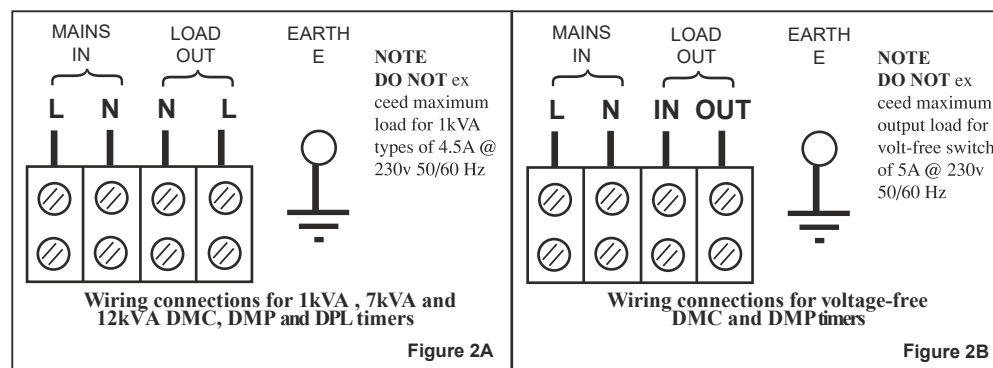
MAINS IN

LOAD OUT

EARTH E

L N N L

NOTE
DO NOT exceed maximum load for 1kVA types of 4.5A @ 230v 50/60 Hz

Wiring connections for 1kVA , 7kVA and 12kVA DMC, DMP and DPL timers

Figure 2A

MAINS IN

LOAD OUT

EARTH E

L N IN OUT

NOTE
DO NOT exceed maximum output load for volt-free switch of 5A @ 230v 50/60 Hz

Wiring connections for voltage-free DMC and DMP timers

Figure 2B